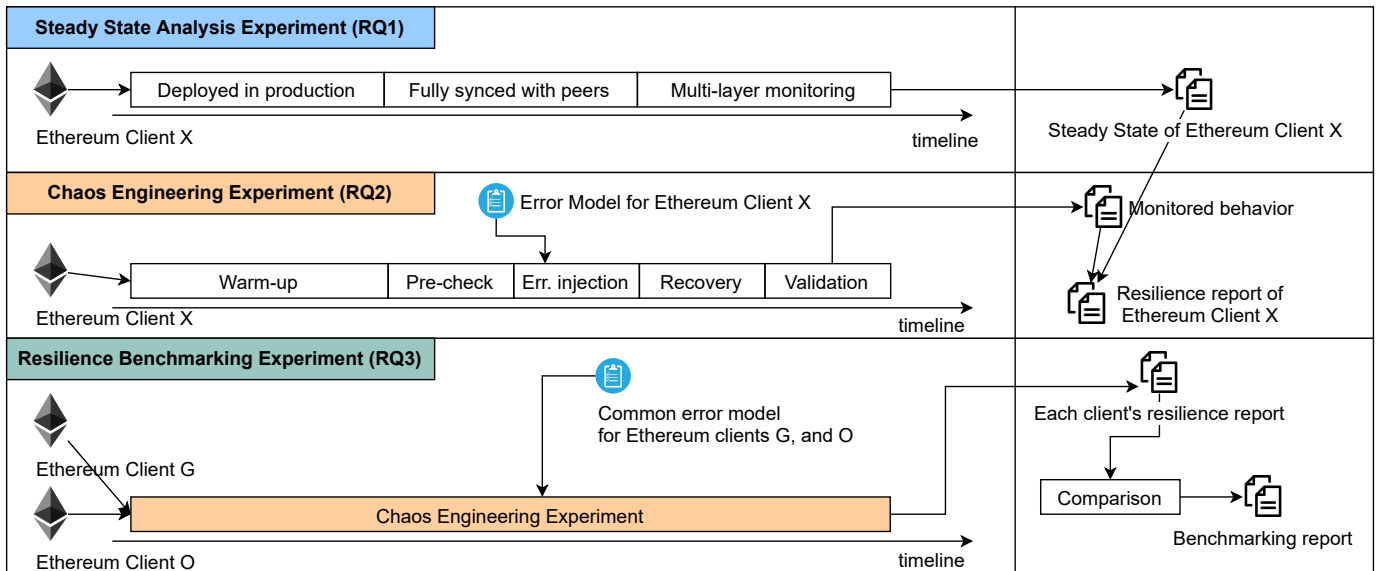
Steady State Analysis Experiment (RQ1)

Ethereum Client X

Deployed in production | Fully synced with peers | Multi-layer monitoring

timeline

Steady State of Ethereum Client X

Chaos Engineering Experiment (RQ2)

Error Model for Ethereum Client X

Ethereum Client X

Warm-up | Pre-check | Err. injection | Recovery | Validation

timeline

Monitored behavior

Resilience report of Ethereum Client X

Resilience Benchmarking Experiment (RQ3)

Common error model for Ethereum clients G, and O

Ethereum Client G

Ethereum Client O

Chaos Engineering Experiment

timeline

Each client's resilience report

Comparison

Benchmarking report